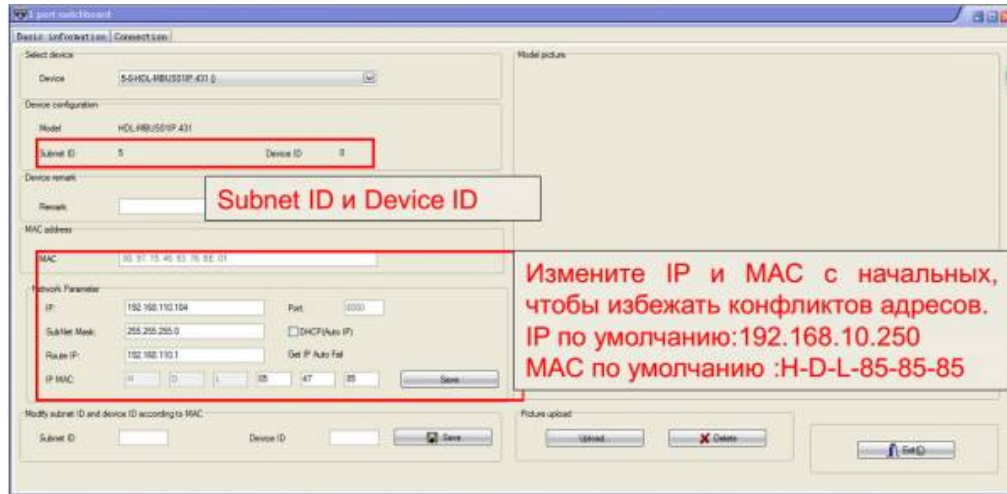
1 port switchboard

Basic information | Connection

Select device

Device 5-0-HDL-MBUS01IP.431 ()

Device configuration

Model HDL-MBUS01IP.431

Subnet ID 5 Device ID 0

Device remark

Remark

MAC address

MAC 00.97.15.46.93.76.EE.01

Network Parameter

IP: 192.168.110.104 Port 6000

SubNet Mask: 255.255.255.0 DHCP(Auto IP)

Route IP: 192.168.110.1 Get IP Auto Fail

IP MAC: H D L 05 47 85 Save

Modify subnet ID and device ID according to MAC

Subnet ID Device ID Save

Model picture

Picture upload

Upload Delete

Exit

Subnet ID и Device ID

Измените IP и MAC с начальных, чтобы избежать конфликтов адресов. IP по умолчанию:192.168.10.250 MAC по умолчанию :H-D-L-85-85-85